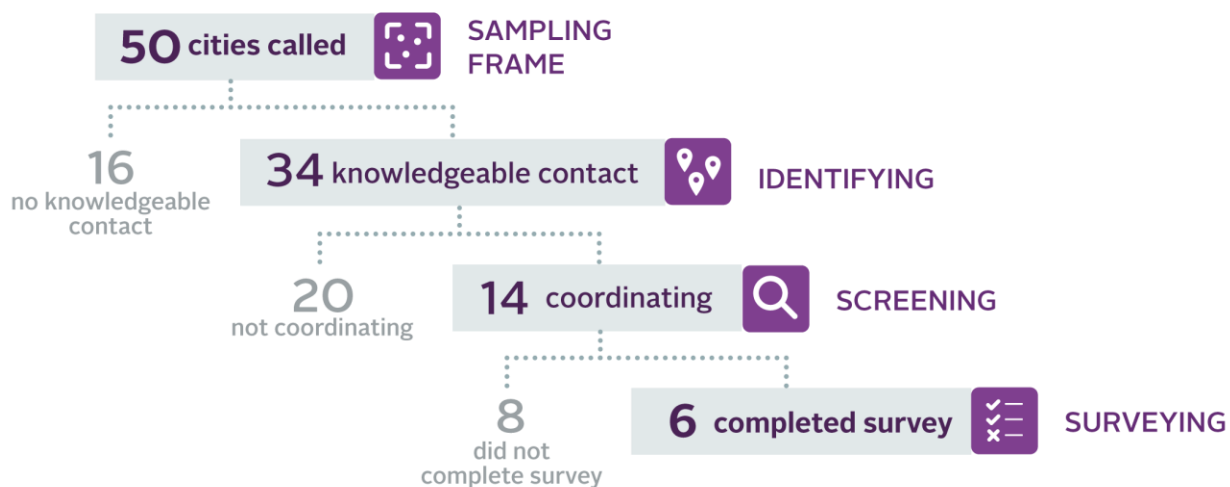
50 cities called

SAMPLING FRAME

16 no knowledgeable contact

34 knowledgeable contact

IDENTIFYING

20 not coordinating

14 coordinating

SCREENING

8 did not complete survey

6 completed survey

SURVEYING